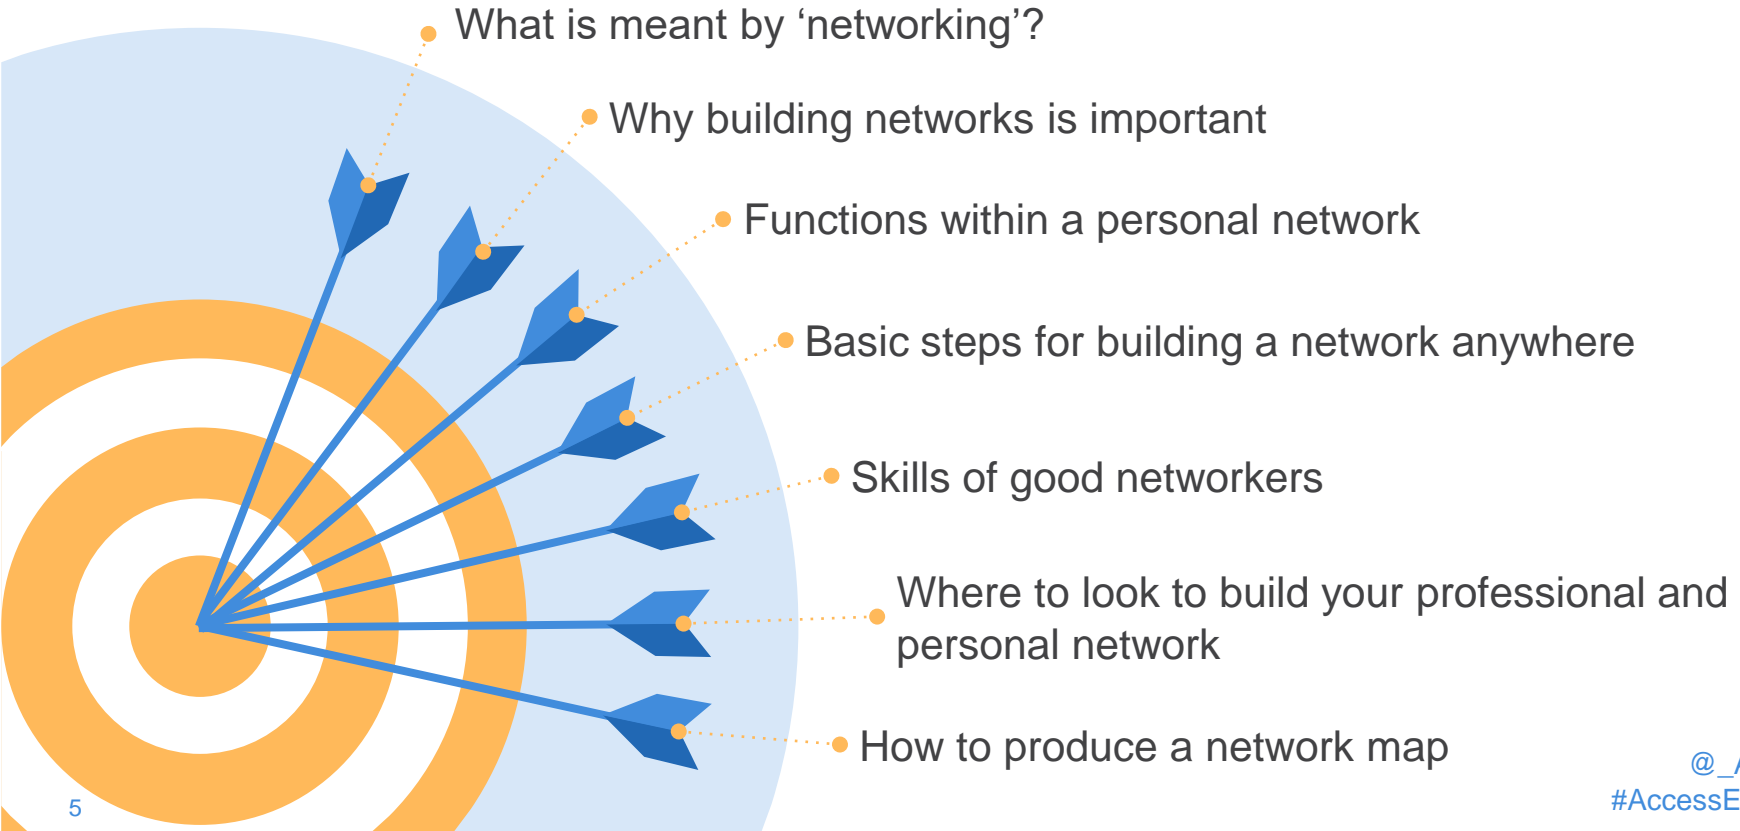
What is meant by ‘networking’?

Why building networks is important

Functions within a personal network

Basic steps for building a network anywhere

Skills of good networkers

Where to look to build your professional and personal network

How to produce a network map

5

@_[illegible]
#AccessE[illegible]